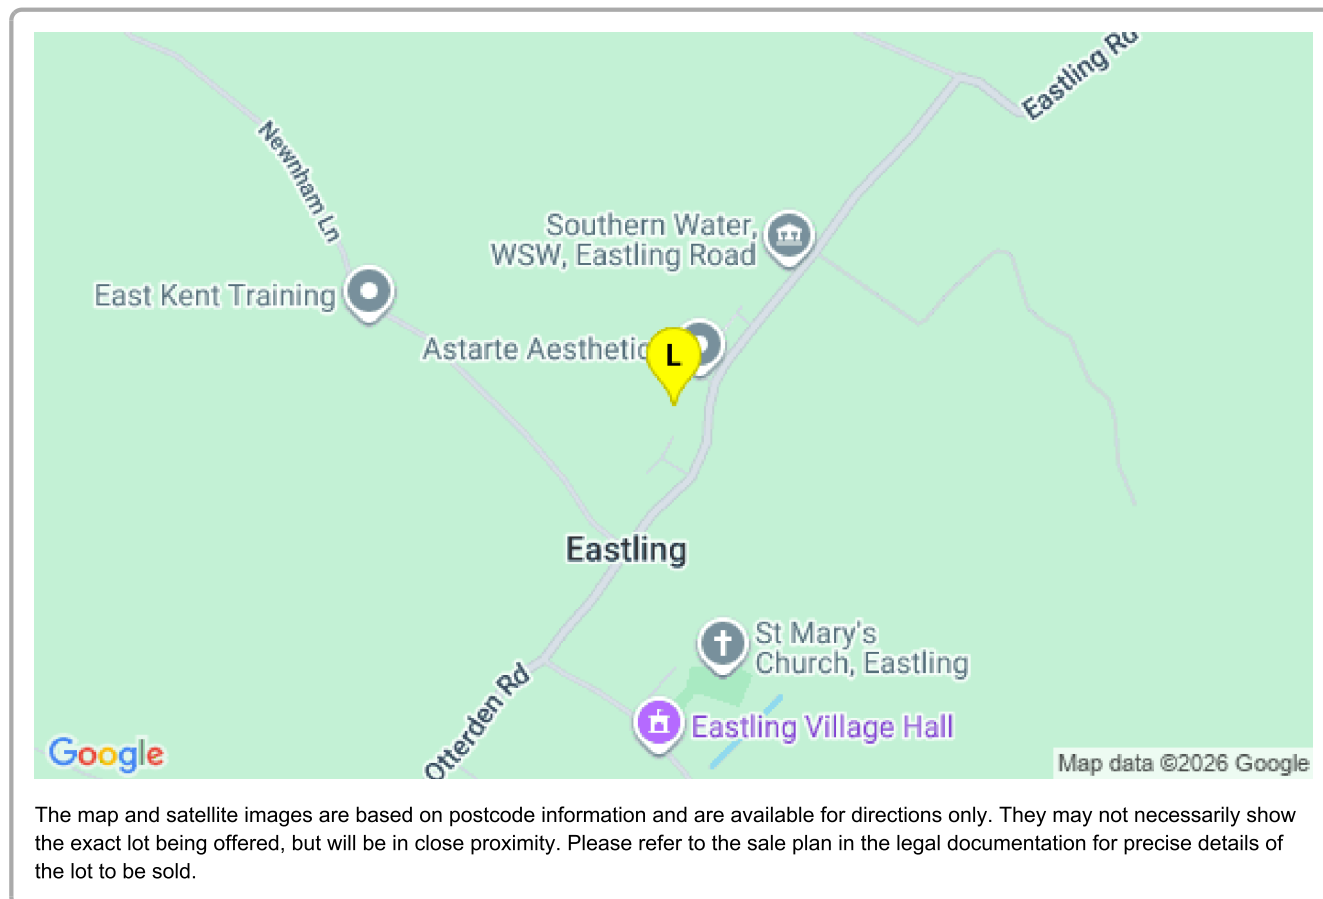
Eastling Rd

Newnham Ln

Southern Water, WSW, Eastling Road

East Kent Training

Astarte Aesthetic

L

Eastling

St Mary's Church, Eastling

Otterden Rd

Eastling Village Hall

Google

Map data ©2026 Google

The map and satellite images are based on postcode information and are available for directions only. They may not necessarily show the exact lot being offered, but will be in close proximity. Please refer to the sale plan in the legal documentation for precise details of the lot to be sold.